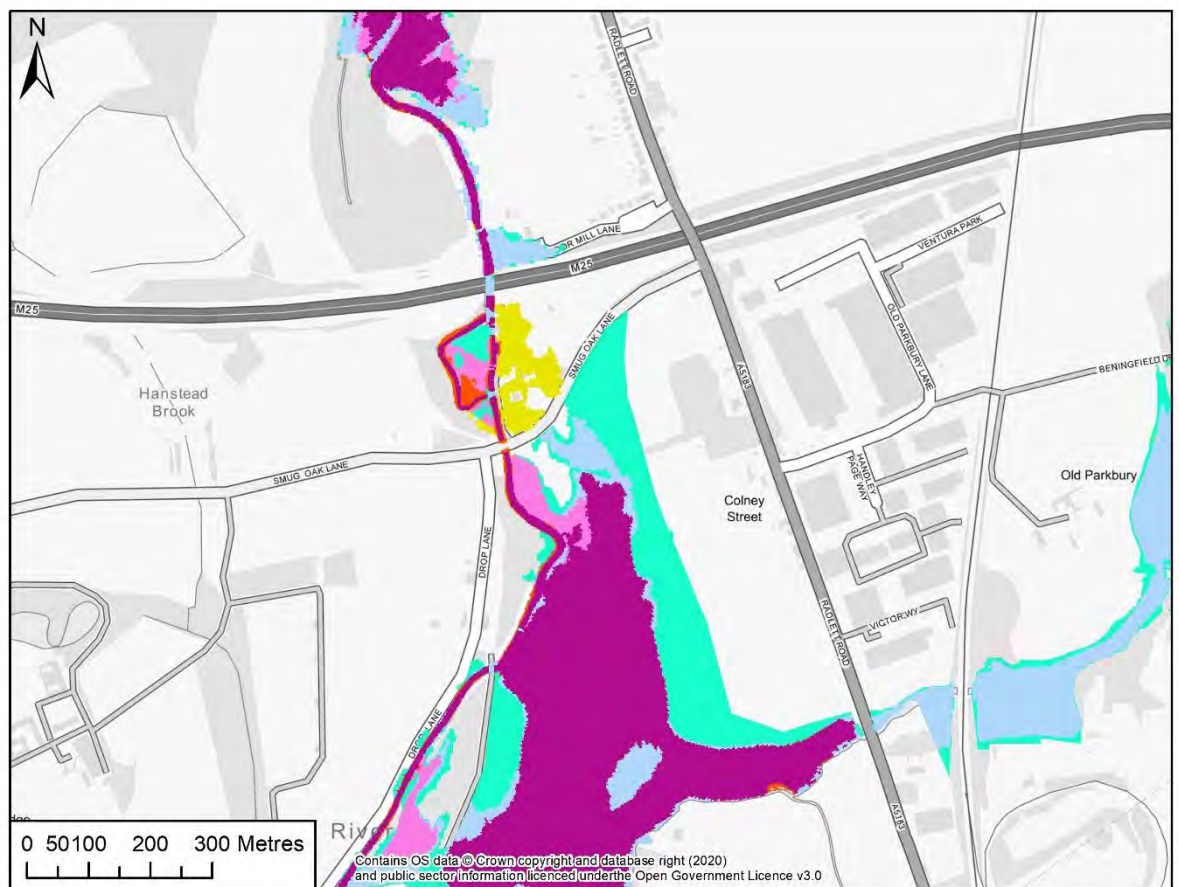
N

RADLETT ROAD

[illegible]R MILL LANE

VENTURA PARK

M25

M25

SMUG OAK LANE

OLD PARKBURY LANE

BENINGFIELD D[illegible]

A5183

Hanstead Brook

SMUG OAK LANE

HANDLEY PAGE WAY

Colney Street

Old Parkbury

DROP LANE

VICTOR WY

RADLETT ROAD

DROP LANE

A5183

River

0 50100 200 300 Metres

Contains OS data © Crown copyright and database right (2020) and public sector information licenced underthe Open Government Licence v3.0